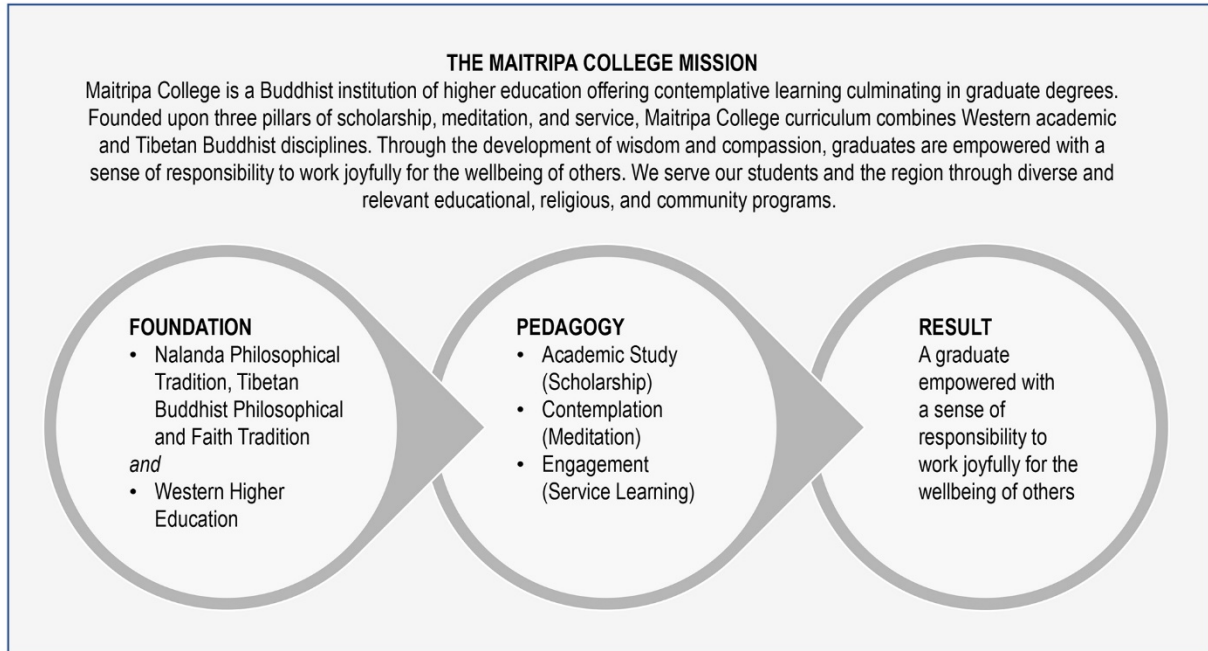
THE MAITRIPA COLLEGE MISSION

Maitripa College is a Buddhist institution of higher education offering contemplative learning culminating in graduate degrees. Founded upon three pillars of scholarship, meditation, and service, Maitripa College curriculum combines Western academic and Tibetan Buddhist disciplines. Through the development of wisdom and compassion, graduates are empowered with a sense of responsibility to work joyfully for the wellbeing of others. We serve our students and the region through diverse and relevant educational, religious, and community programs.

FOUNDATION
• Nalanda Philosophical Tradition, Tibetan Buddhist Philosophical and Faith Tradition
*and*
• Western Higher Education

PEDAGOGY
• Academic Study (Scholarship)
• Contemplation (Meditation)
• Engagement (Service Learning)

RESULT
A graduate empowered with a sense of responsibility to work joyfully for the wellbeing of others